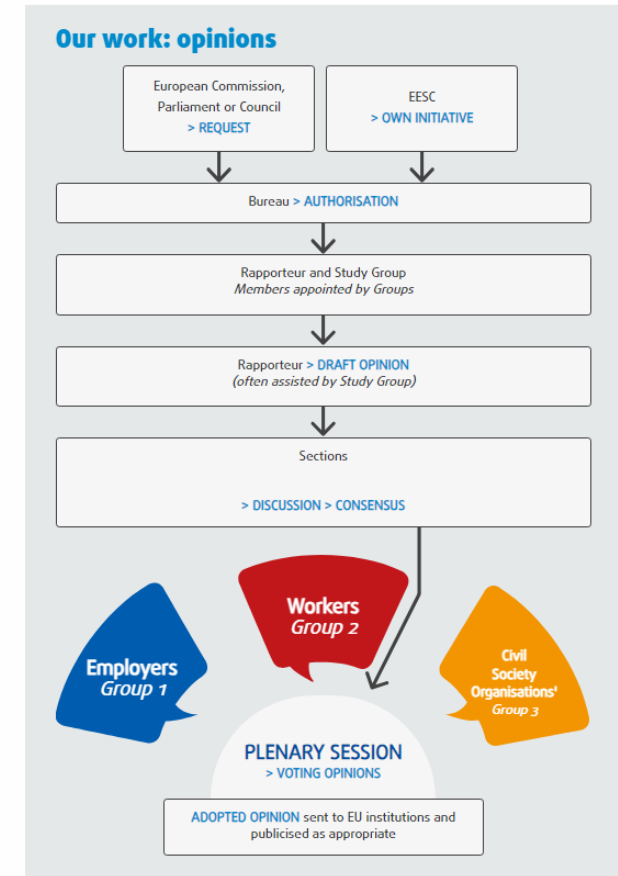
Our work: opinions

European Commission, Parliament or Council
> REQUEST

EESC
> OWN INITIATIVE

Bureau > AUTHORISATION

Rapporteur and Study Group
*Members appointed by Groups*

Rapporteur > DRAFT OPINION
*(often assisted by Study Group)*

Sections

> DISCUSSION > CONSENSUS

Workers
Group 2

Employers
Group 1

Civil Society Organisations¹
Group 3

PLENARY SESSION
> VOTING OPINIONS

ADOPTED OPINION sent to EU institutions and publicised as appropriate